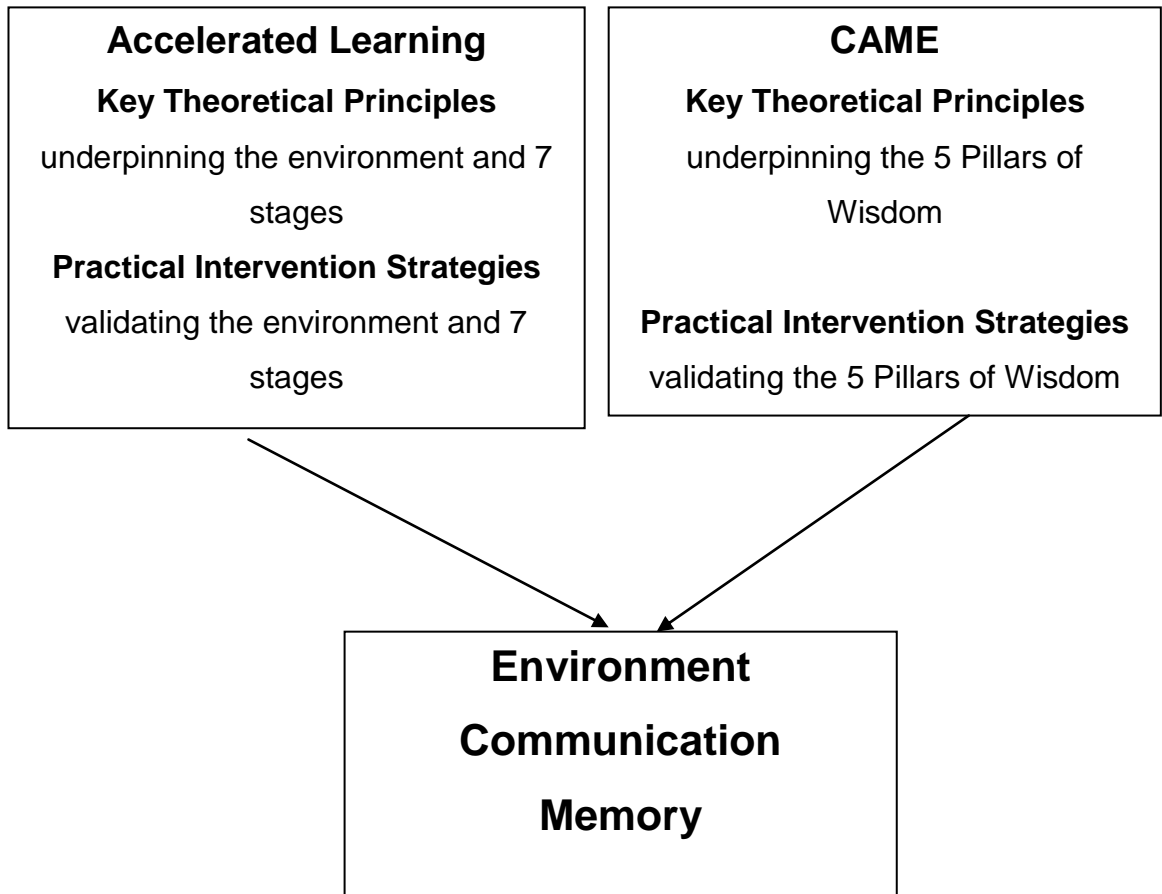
Accelerated Learning

Key Theoretical Principles

underpinning the environment and 7 stages

Practical Intervention Strategies

validating the environment and 7 stages

CAME

Key Theoretical Principles

underpinning the 5 Pillars of Wisdom

Practical Intervention Strategies

validating the 5 Pillars of Wisdom

Environment

Communication

Memory